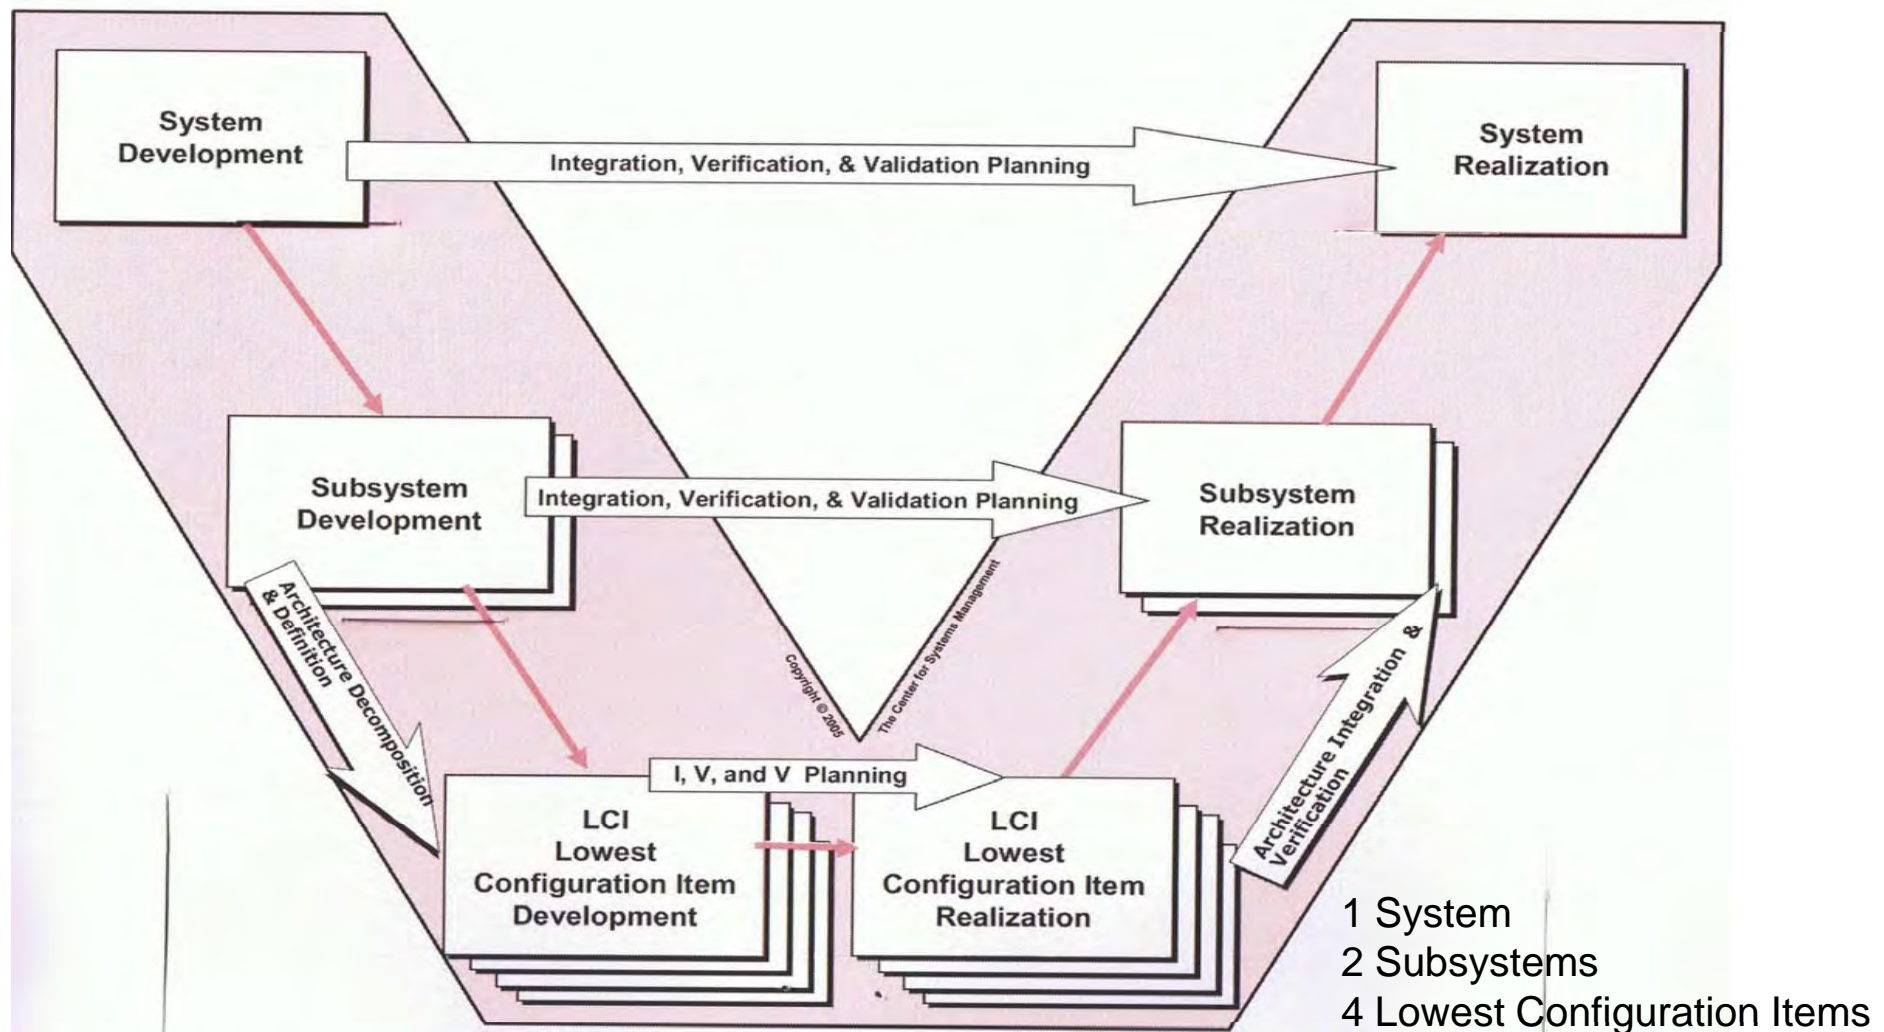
System Development

Integration, Verification, & Validation Planning

System Realization

Subsystem Development

Integration, Verification, & Validation Planning

Subsystem Realization

Architecture Decomposition & Definition

Copyright © 2005 The Center for Systems Management

Architecture Integration & Verification

I, V, and V Planning

LCI Lowest Configuration Item Development

LCI Lowest Configuration Item Realization

1 System
2 Subsystems
4 Lowest Configuration Items